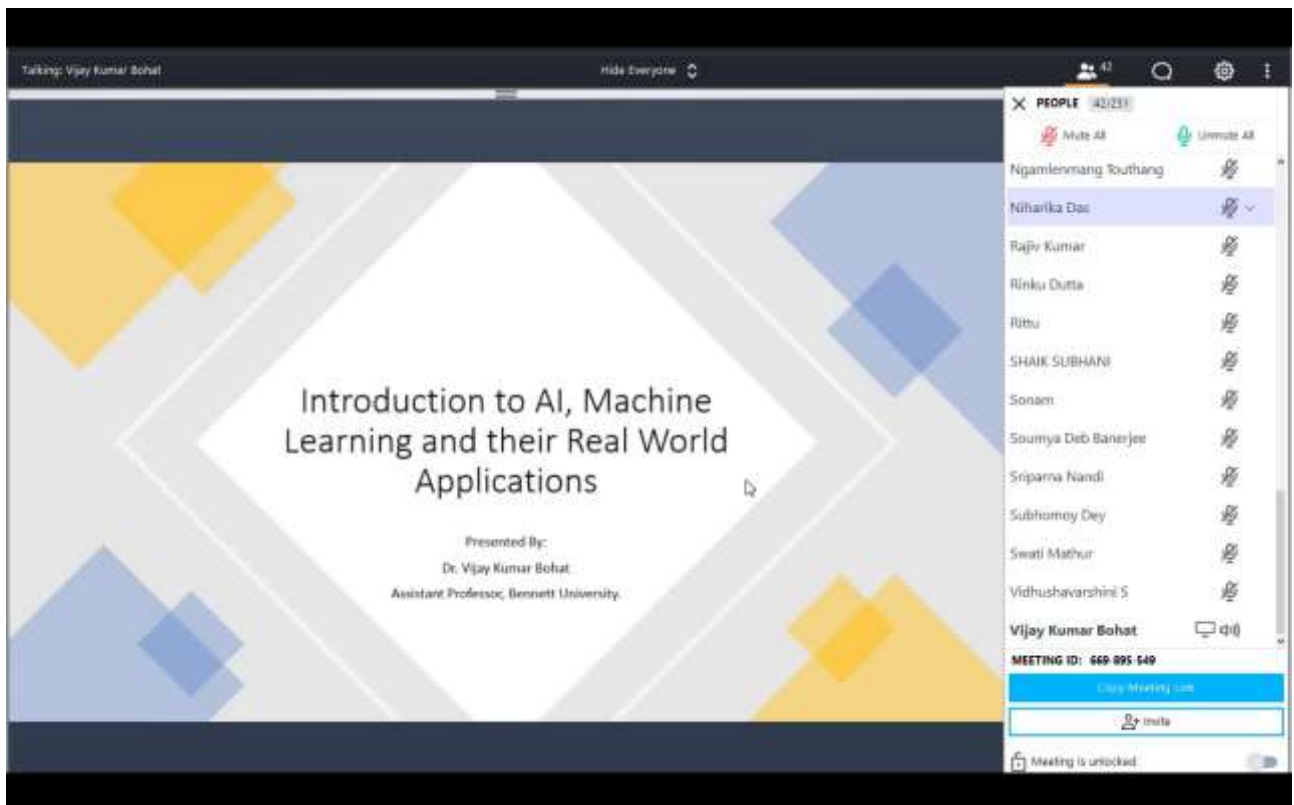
Talking: Vijay Kumar Bohat

Hide Everyone

42

PEOPLE 42/251

Mute All

Unmute All

Ngamlenmang Touthang

Niharika Das

Rajiv Kumar

Rinku Dutta

Rittu

SHAIK SUBHANI

Sonam

Soumya Deb Banerjee

Sriparna Nandi

Subhomoy Dey

Swati Mathur

Vidhushavarshini S

Vijay Kumar Bohat

MEETING ID: 669 895 549

Copy Meeting Link

Invite

Meeting is unlocked

Introduction to AI, Machine Learning and their Real World Applications

Presented By:

Dr. Vijay Kumar Bohat

Assistant Professor, Bennett University.